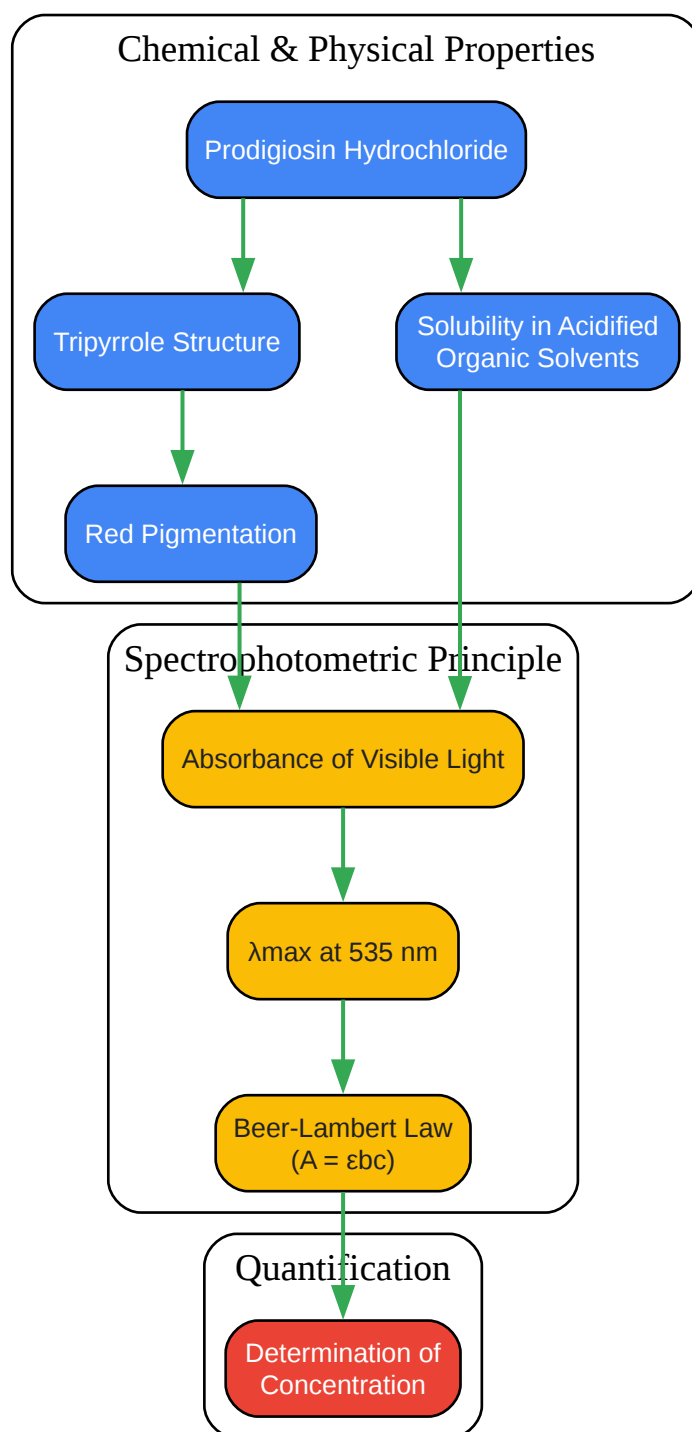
Chemical & Physical Properties

Prodigiosin Hydrochloride

Tripyrrole Structure

Solubility in Acidified Organic Solvents

Red Pigmentation

Spectrophotometric Principle

Absorbance of Visible Light

λmax at 535 nm

Beer-Lambert Law (A = εbc)

Quantification

Determination of Concentration